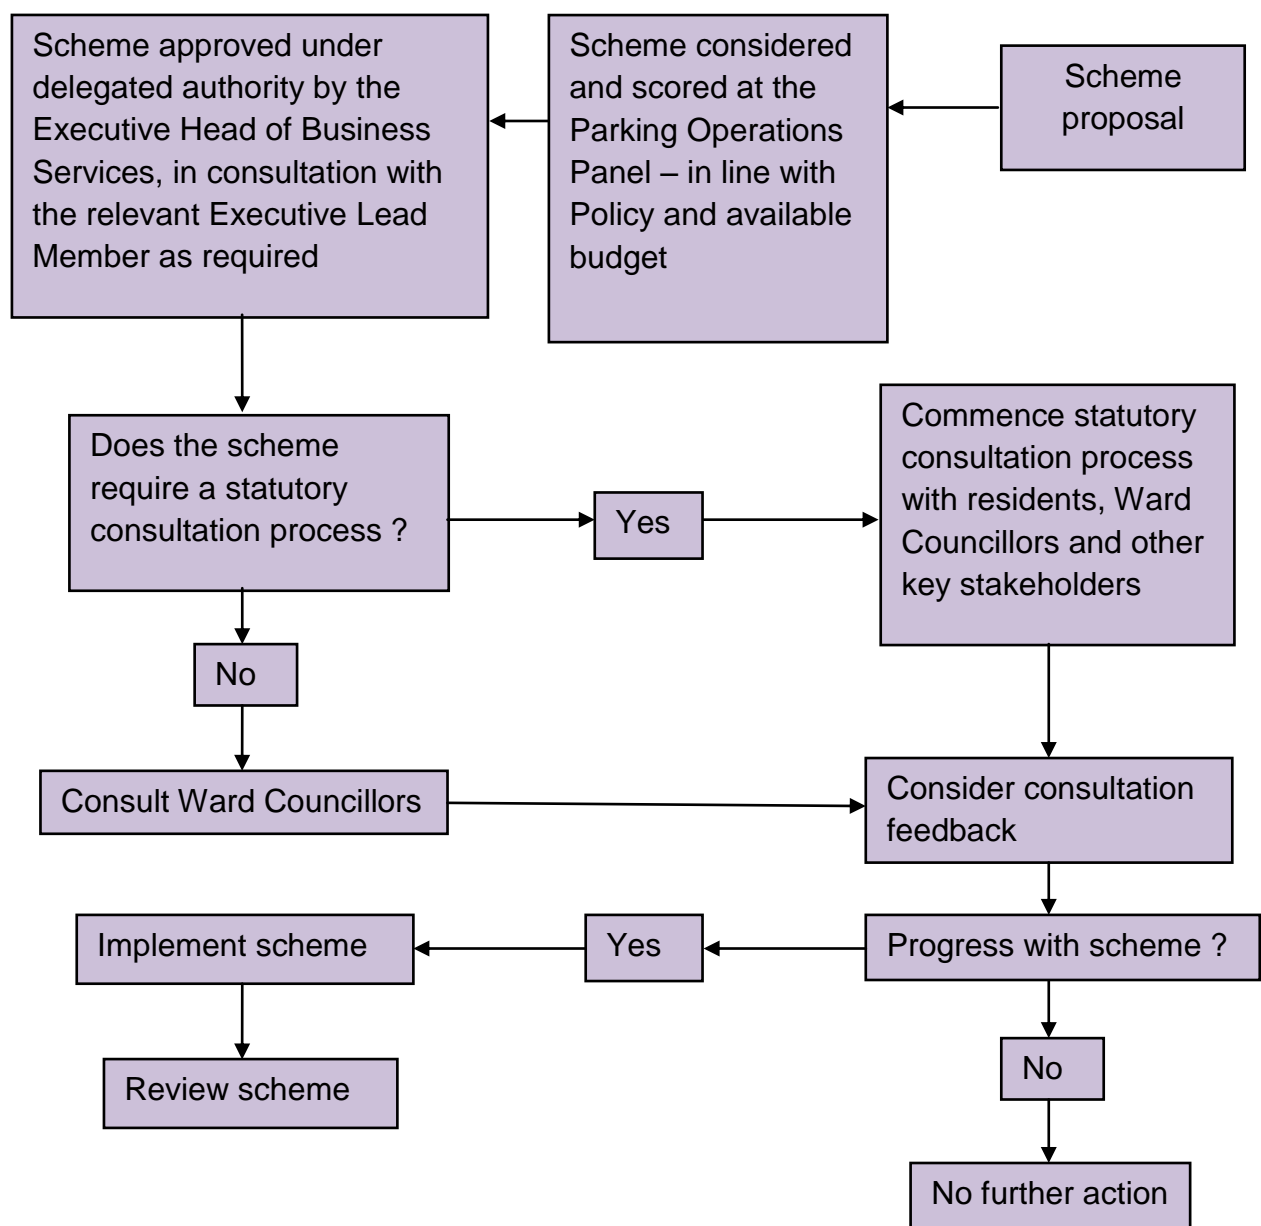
Scheme proposal

Scheme considered and scored at the Parking Operations Panel – in line with Policy and available budget

Scheme approved under delegated authority by the Executive Head of Business Services, in consultation with the relevant Executive Lead Member as required

Does the scheme require a statutory consultation process ?

Yes

Commence statutory consultation process with residents, Ward Councillors and other key stakeholders

No

Consult Ward Councillors

Consider consultation feedback

Progress with scheme ?

Yes

Implement scheme

Review scheme

No

No further action